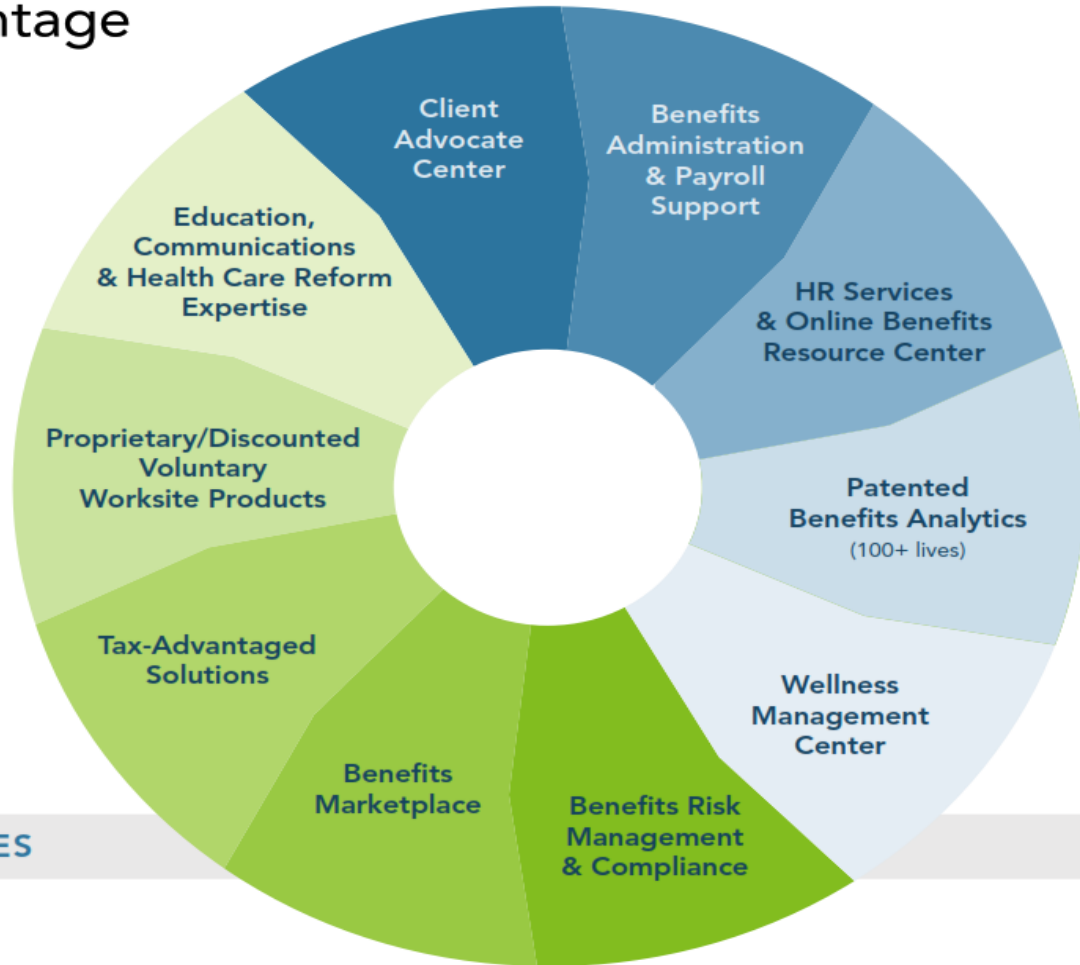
ntage

Client Advocate Center

Benefits Administration & Payroll Support

HR Services & Online Benefits Resource Center

Patented Benefits Analytics (100+ lives)

Wellness Management Center

Benefits Risk Management & Compliance

Benefits Marketplace

Tax-Advantaged Solutions

Proprietary/Discounted Voluntary Worksite Products

Education, Communications & Health Care Reform Expertise

ES